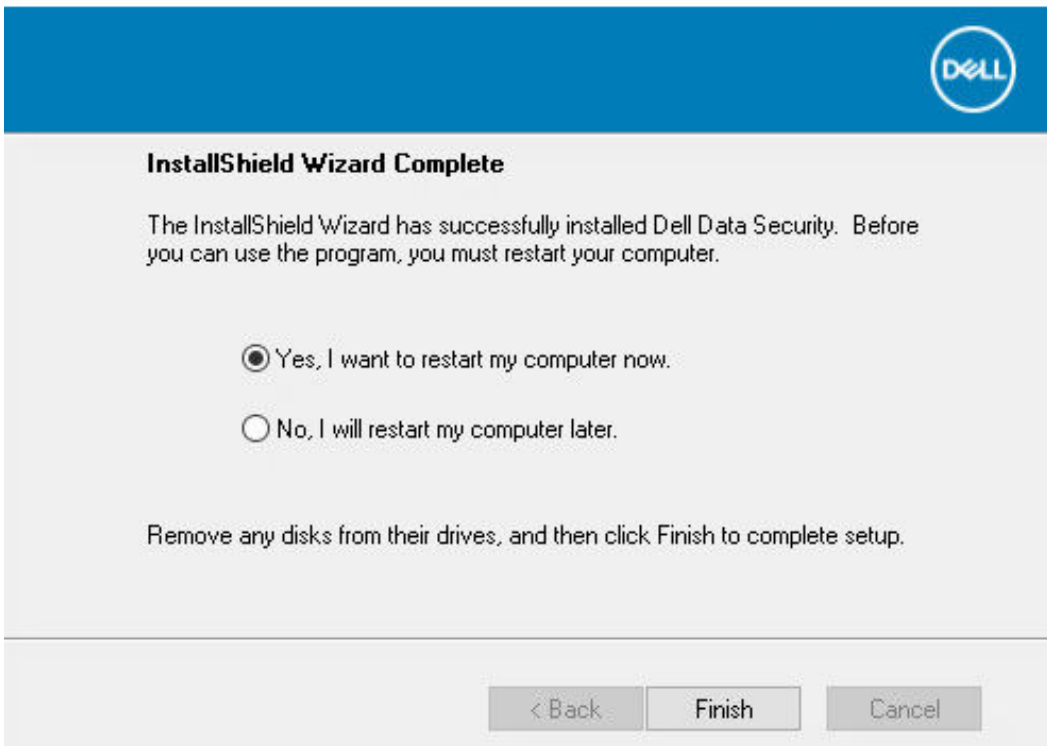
DELL

InstallShield Wizard Complete

The InstallShield Wizard has successfully installed Dell Data Security. Before you can use the program, you must restart your computer.

Yes, I want to restart my computer now.

No, I will restart my computer later.

Remove any disks from their drives, and then click Finish to complete setup.

< Back
Finish
Cancel